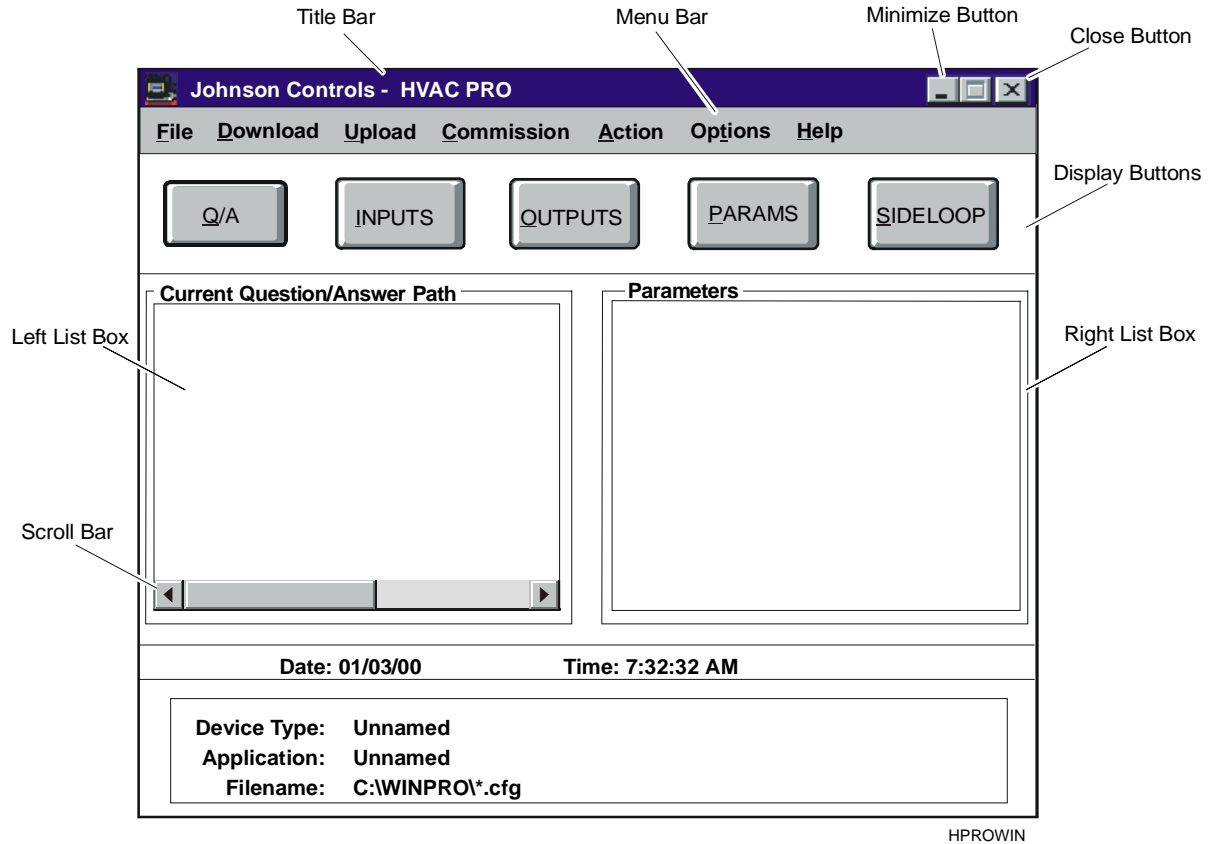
Title Bar
Menu Bar
Minimize Button
Close Button

Johnson Controls - HVAC PRO

File Download Upload Commission Action Options Help

Display Buttons

Q/A
INPUTS
OUTPUTS
PARAMS
SIDELOOP

Current Question/Answer Path
Parameters

Left List Box
Right List Box
Scroll Bar

Date: 01/03/00
Time: 7:32:32 AM

Device Type: Unnamed
Application: Unnamed
Filename: C:\WINPRO\*.cfg

HPROWIN